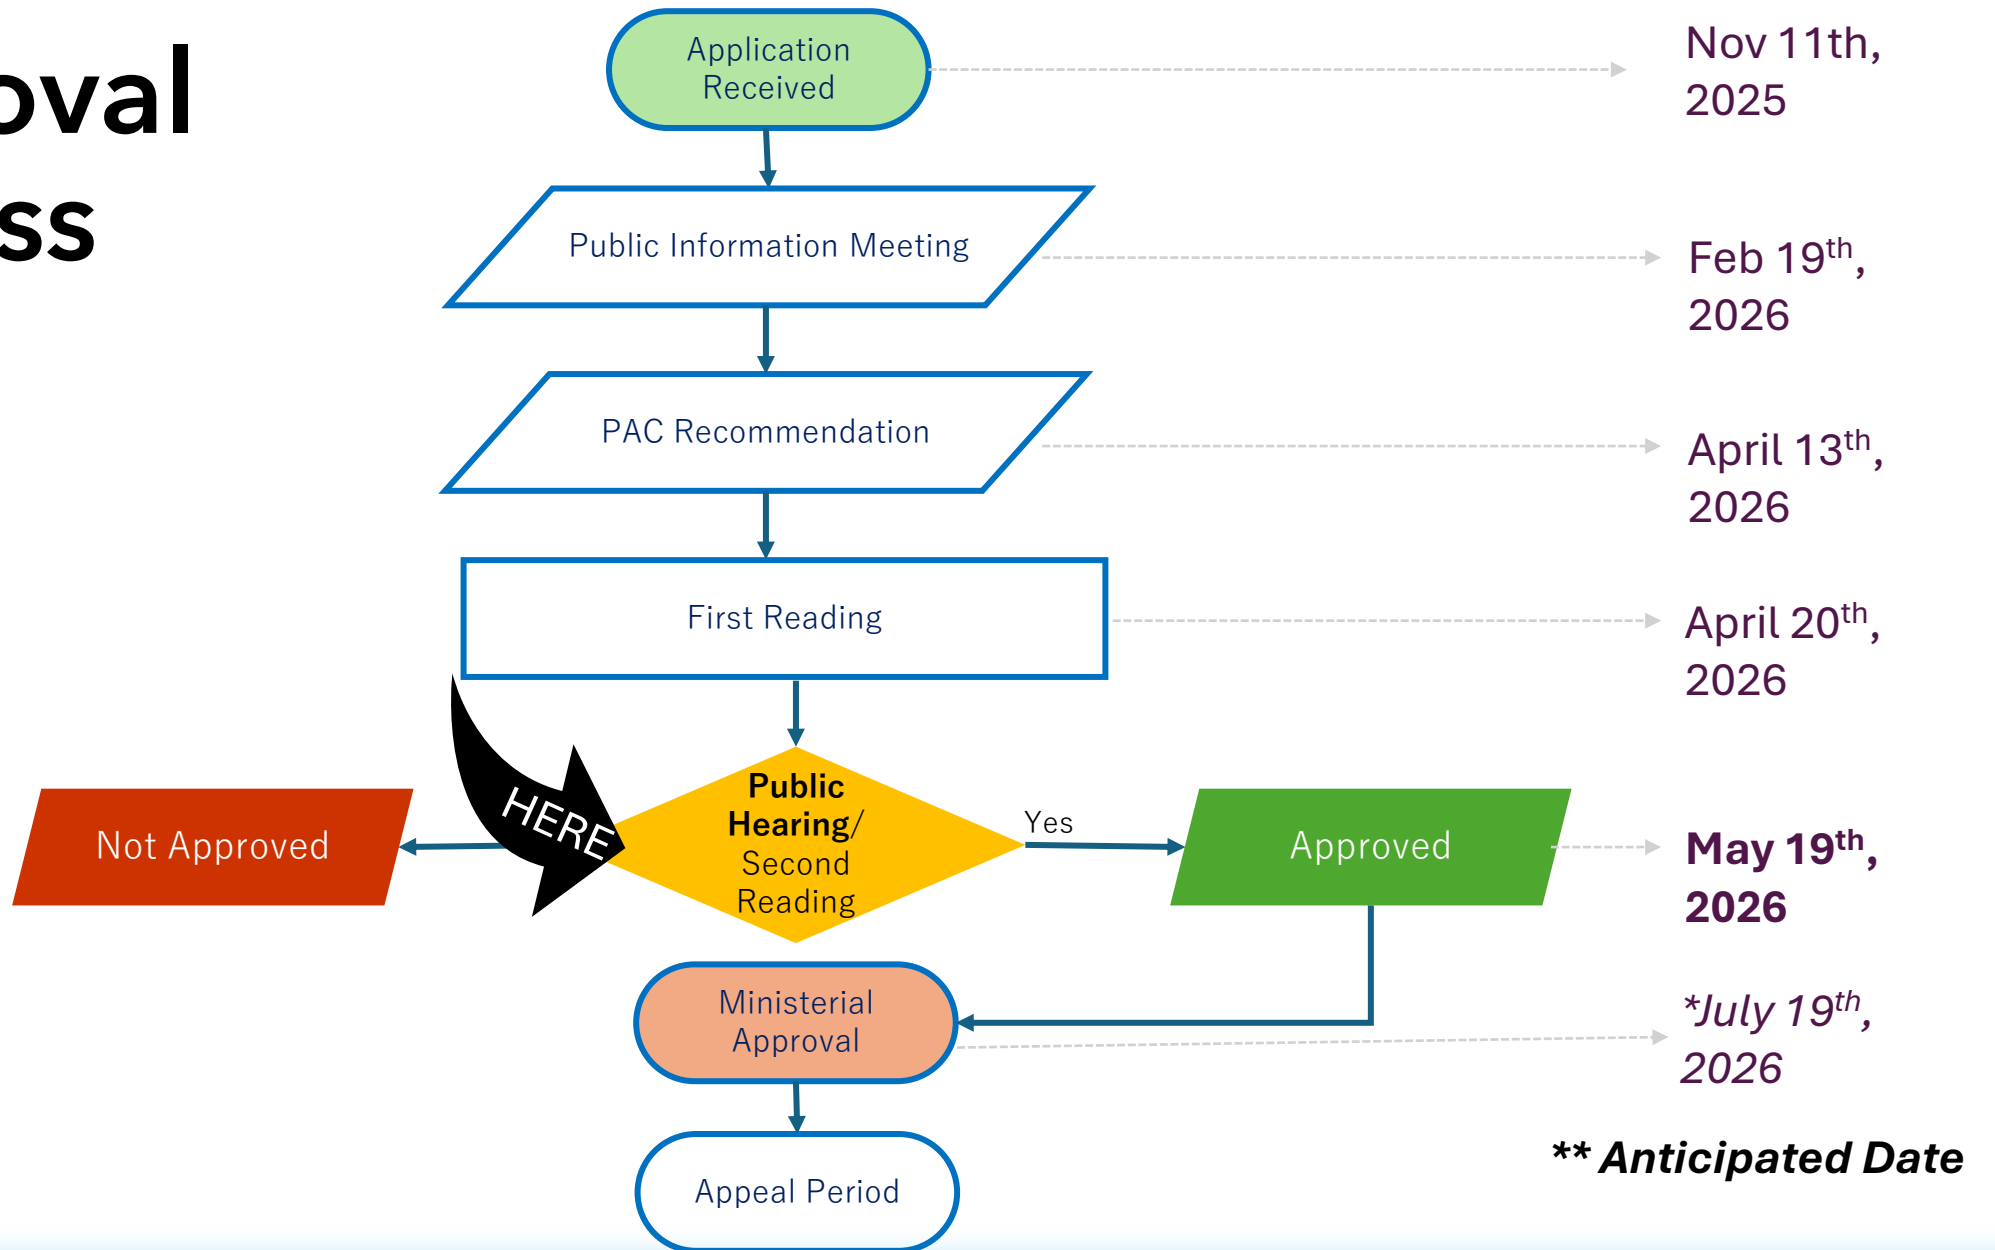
oval
ss

Application Received

Nov 11th, 2025

Public Information Meeting

Feb 19$^{th}$, 2026

PAC Recommendation

April 13$^{th}$, 2026

First Reading

April 20$^{th}$, 2026

HERE

Not Approved

Public Hearing/ Second Reading

Yes

Approved

May 19$^{th}$, 2026

Ministerial Approval

*July 19$^{th}$, 2026

Appeal Period

** Anticipated Date